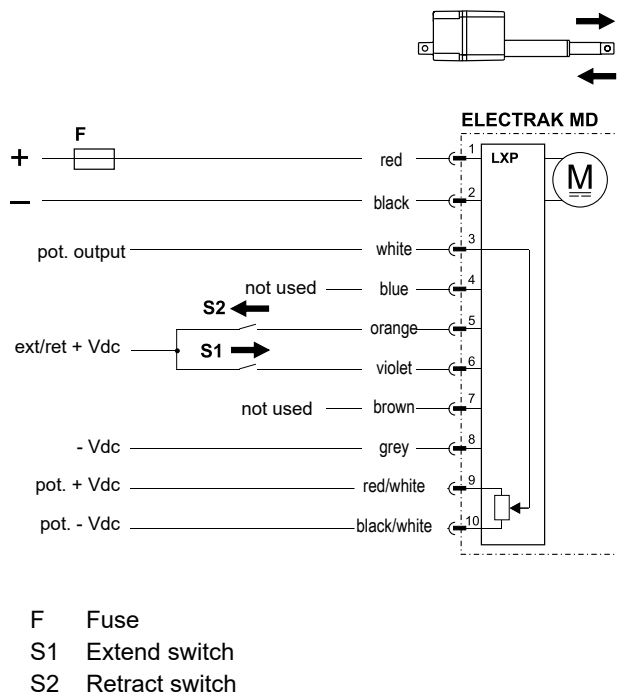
ELECTRAK MD

F

+

–

red

black

pot. output

white

not used

blue

S2

orange

ext/ret + Vdc

S1

violet

not used

brown

- Vdc

grey

pot. + Vdc

red/white

pot. - Vdc

black/white

1
2
3
4
5
6
7
8
9
10

LXP

M

F Fuse
S1 Extend switch
S2 Retract switch